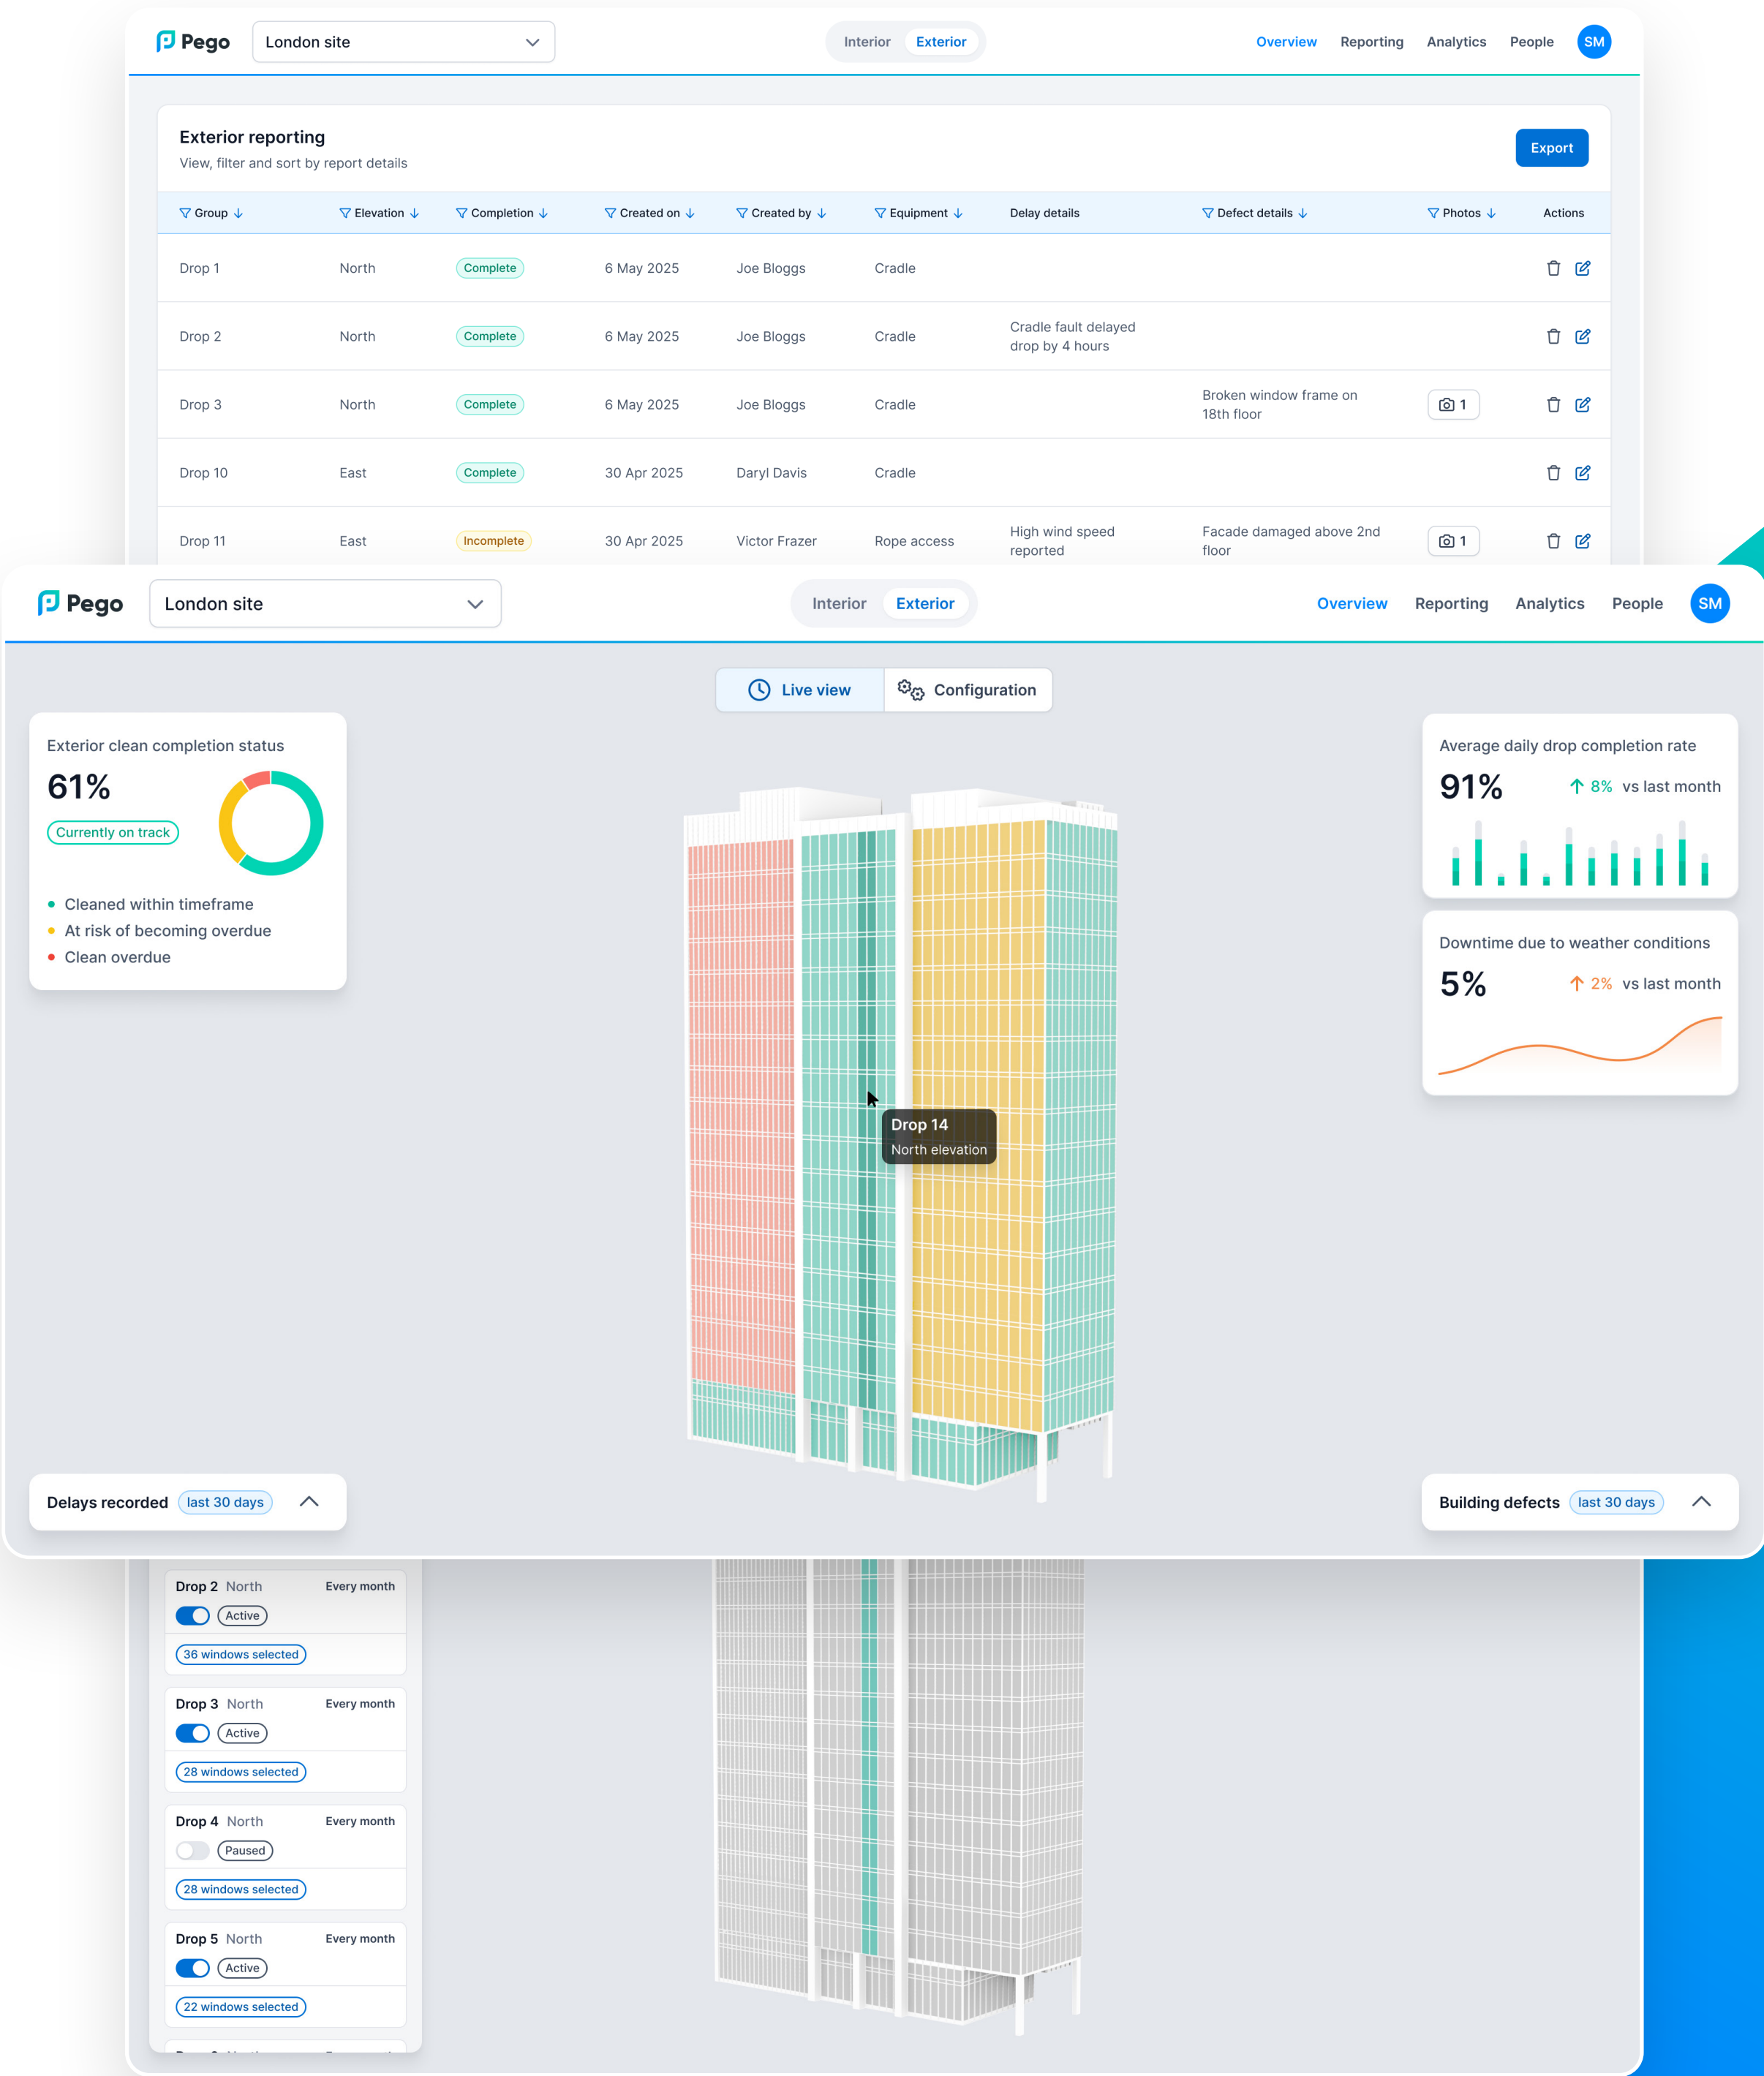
Pego London site Interior Exterior Overview Reporting Analytics People SM

Exterior reporting
View, filter and sort by report details

Export

| Group | Elevation | Completion | Created on | Created by | Equipment | Delay details | Defect details | Photos | Actions |
|---|---|---|---|---|---|---|---|---|---|
| Drop 1 | North | Complete | 6 May 2025 | Joe Bloggs | Cradle | | | | |
| Drop 2 | North | Complete | 6 May 2025 | Joe Bloggs | Cradle | Cradle fault delayed drop by 4 hours | | | |
| Drop 3 | North | Complete | 6 May 2025 | Joe Bloggs | Cradle | | Broken window frame on 18th floor | 1 | |
| Drop 10 | East | Complete | 30 Apr 2025 | Daryl Davis | Cradle | | | | |
| Drop 11 | East | Incomplete | 30 Apr 2025 | Victor Frazer | Rope access | High wind speed reported | Facade damaged above 2nd floor | 1 | |

Pego London site Interior Exterior Overview Reporting Analytics People SM

Live view Configuration

Exterior clean completion status
61%
Currently on track
Cleaned within timeframe
At risk of becoming overdue
Clean overdue

Drop 14
North elevation

Average daily drop completion rate
91%
8% vs last month

Downtime due to weather conditions
5%
2% vs last month

Delays recorded last 30 days

Building defects last 30 days

Drop 2 North Every month
Active
36 windows selected

Drop 3 North Every month
Active
28 windows selected

Drop 4 North Every month
Paused
28 windows selected

Drop 5 North Every month
Active
22 windows selected